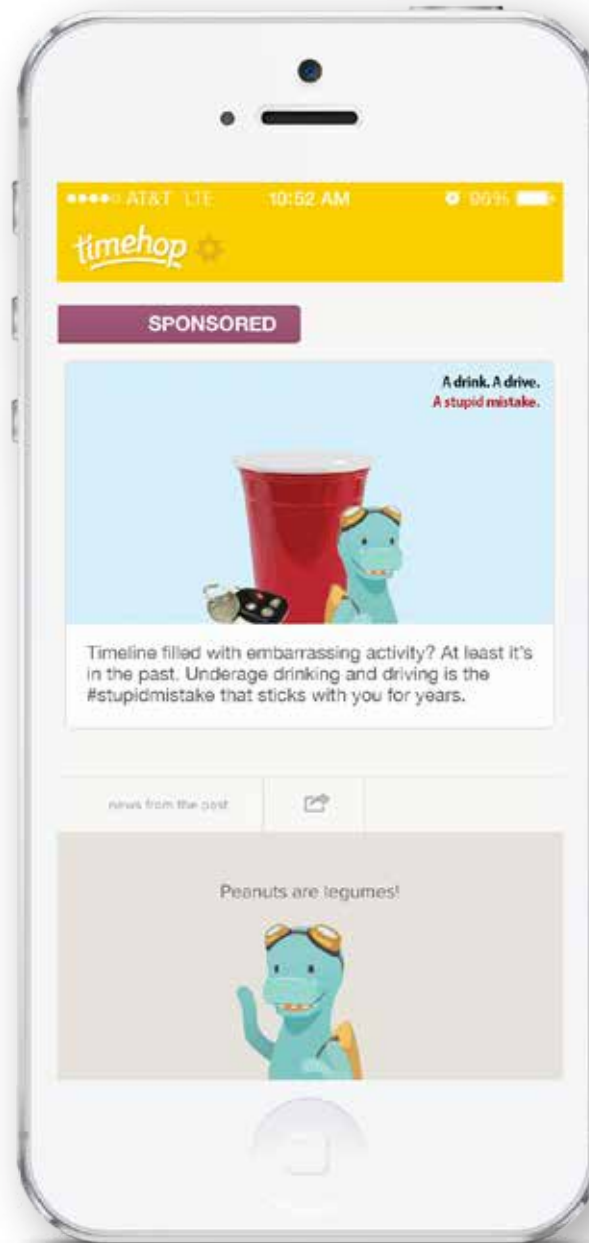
●●●●○ AT&T LTE 10:52 AM 96%

timehop

SPONSORED

A drink. A drive.
A stupid mistake.

Timeline filled with embarrassing activity? At least it's in the past. Underage drinking and driving is the #stupidmistake that sticks with you for years.

news from the past

Peanuts are legumes!